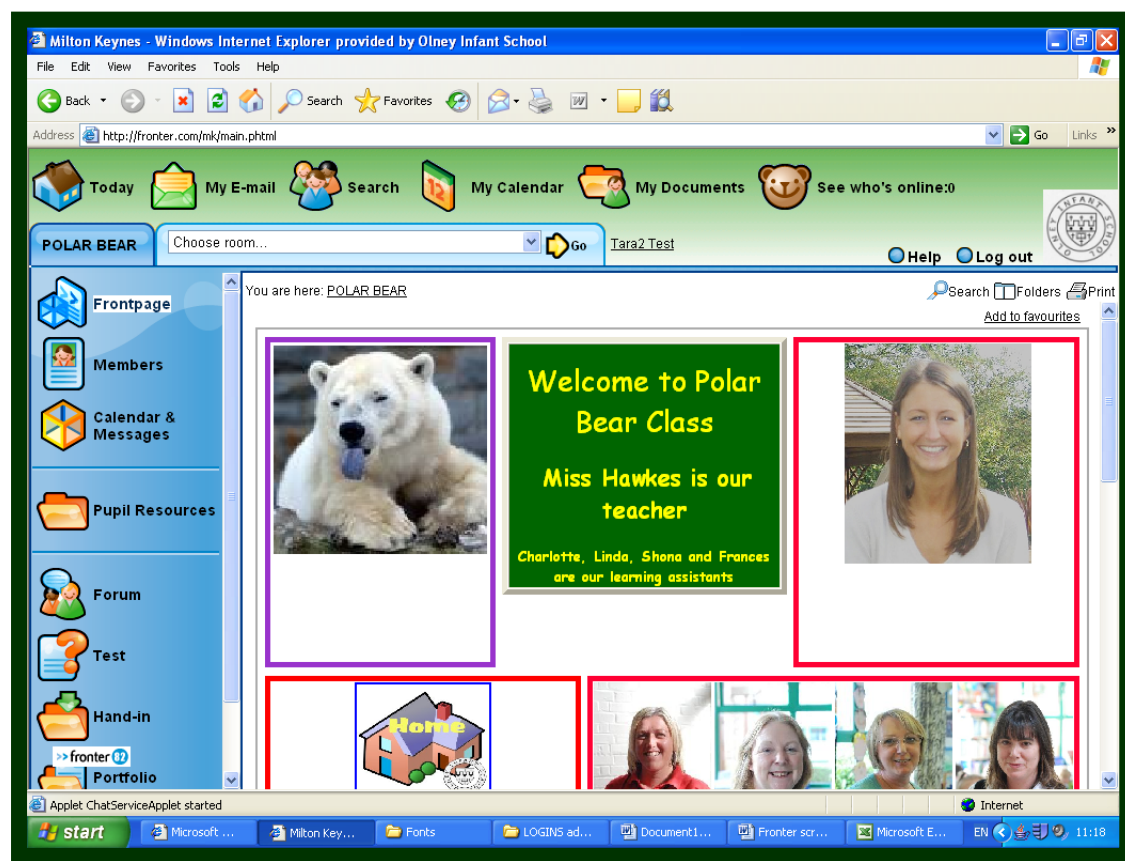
Milton Keynes - Windows Internet Explorer provided by Olney Infant School

File Edit View Favorites Tools Help

Back Search Favorites

Address http://fronter.com/mk/main.phtml Go Links

Today My E-mail Search My Calendar My Documents See who's online:0

POLAR BEAR Choose room... Go Tara2 Test Help Log out

Frontpage
Members
Calendar & Messages
Pupil Resources
Forum
Test
Hand-in
fronter 82
Portfolio

You are here: POLAR BEAR

Search Folders Print

Add to favourites

Welcome to Polar Bear Class

Miss Hawkes is our teacher

Charlotte, Linda, Shona and Frances are our learning assistants

Home

Applet ChatServiceApplet started Internet

start Microsoft ... Milton Key... Fonts LOGINS ad... Document1... Fronter scr... Microsoft E... EN 11:18